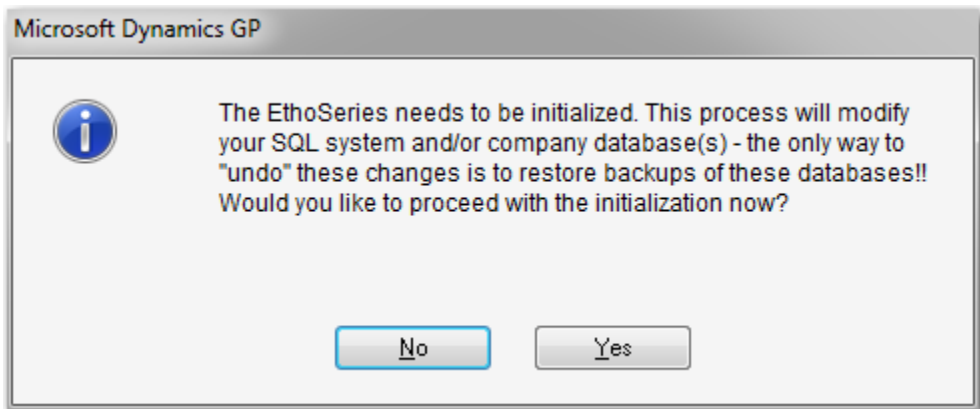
Microsoft Dynamics GP

The EthoSeries needs to be initialized. This process will modify your SQL system and/or company database(s) - the only way to "undo" these changes is to restore backups of these databases!! Would you like to proceed with the initialization now?

No

Yes